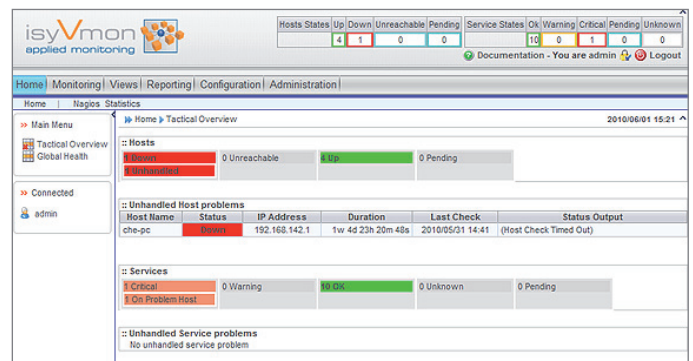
isyVmon
applied monitoring

| Hosts States | Up | Down | Unreachable | Pending |
|---|---|---|---|---|
| | 4 | 1 | 0 | 0 |

| Service States | Ok | Warning | Critical | Pending | Unknown |
|---|---|---|---|---|---|
| | 10 | 0 | 1 | 0 | 0 |

Documentation - You are admin Logout

Home Monitoring Views Reporting Configuration Administration

Home | Nagios Statistics

» Main Menu
Tactical Overview
Global Health

» Connected
admin

Home ▸ Tactical Overview 2010/06/01 15:21

:: Hosts
1 Down
1 Unhandled
0 Unreachable
4 Up
0 Pending

:: Unhandled Host problems

| Host Name | Status | IP Address | Duration | Last Check | Status Output |
|---|---|---|---|---|---|
| che-pc | Down | 192.168.142.1 | 1w 4d 23h 20m 48s | 2010/05/31 14:41 | (Host Check Timed Out) |

:: Services
1 Critical
1 On Problem Host
0 Warning
10 OK
0 Unknown
0 Pending

:: Unhandled Service problems
No unhandled service problem